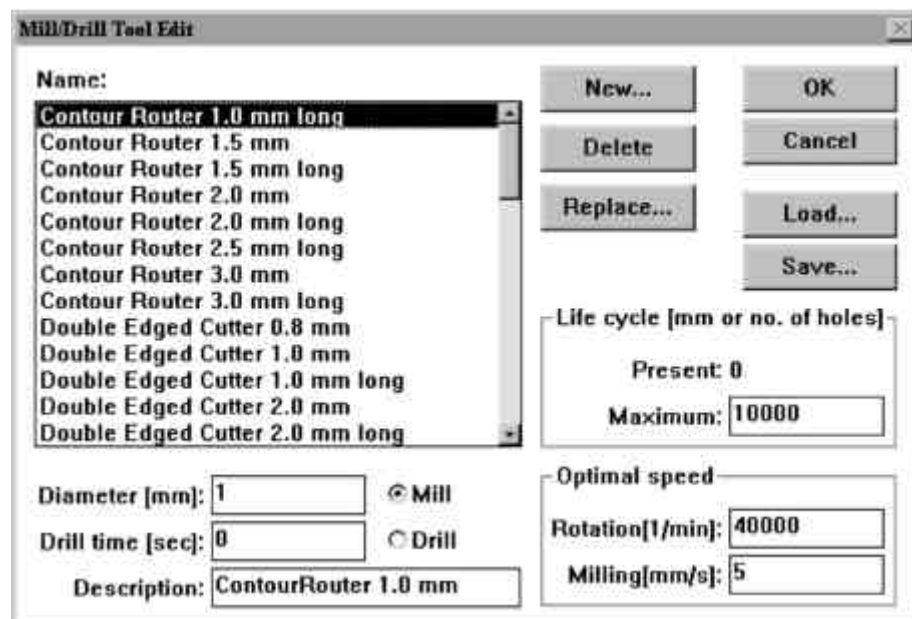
Mill/Drill Tool Edit

Name:

Contour Router 1.0 mm long
Contour Router 1.5 mm
Contour Router 1.5 mm long
Contour Router 2.0 mm
Contour Router 2.0 mm long
Contour Router 2.5 mm long
Contour Router 3.0 mm
Contour Router 3.0 mm long
Double Edged Cutter 0.8 mm
Double Edged Cutter 1.0 mm
Double Edged Cutter 1.0 mm long
Double Edged Cutter 2.0 mm
Double Edged Cutter 2.0 mm long

New...
Delete
Replace...

OK
Cancel
Load...
Save...

Life cycle [mm or no. of holes]
Present: 0
Maximum: 10000

Diameter [mm]: 1
Mill
Drill time [sec]: 0
Drill
Description: ContourRouter 1.0 mm

Optimal speed
Rotation[1/min]: 40000
Milling[mm/s]: 5